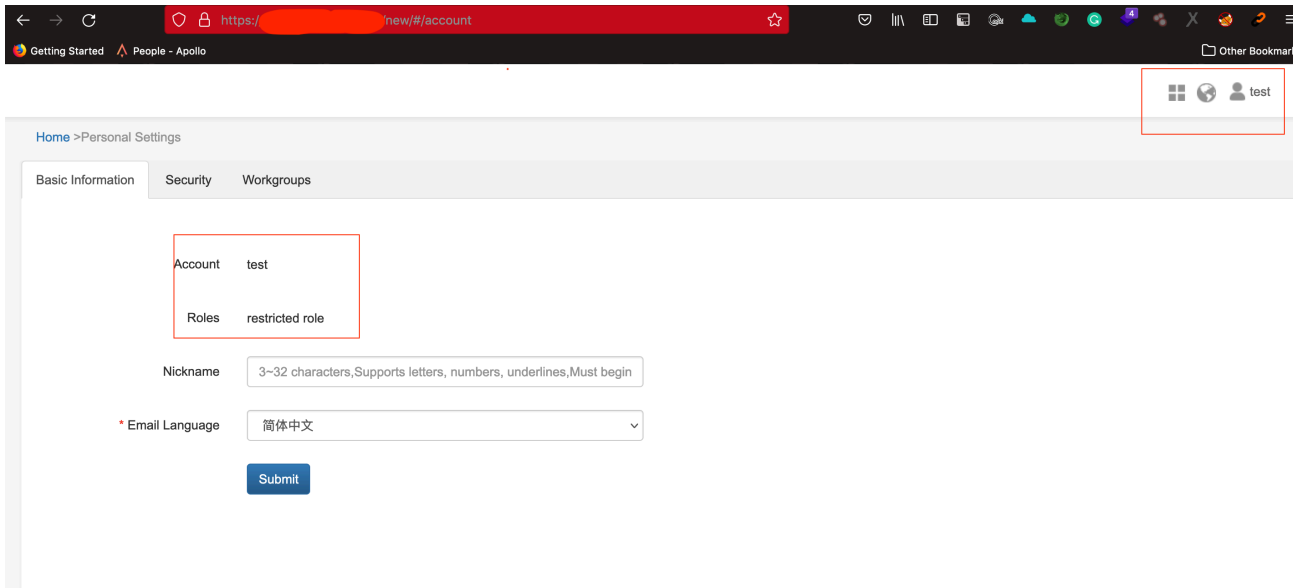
https:// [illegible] /new/#/account

4

Getting Started People - Apollo

Other Bookmar

test

Home >Personal Settings

Basic Information Security Workgroups

Account test

Roles restricted role

Nickname 3~32 characters,Supports letters, numbers, underlines,Must begin

* Email Language 简体中文

Submit